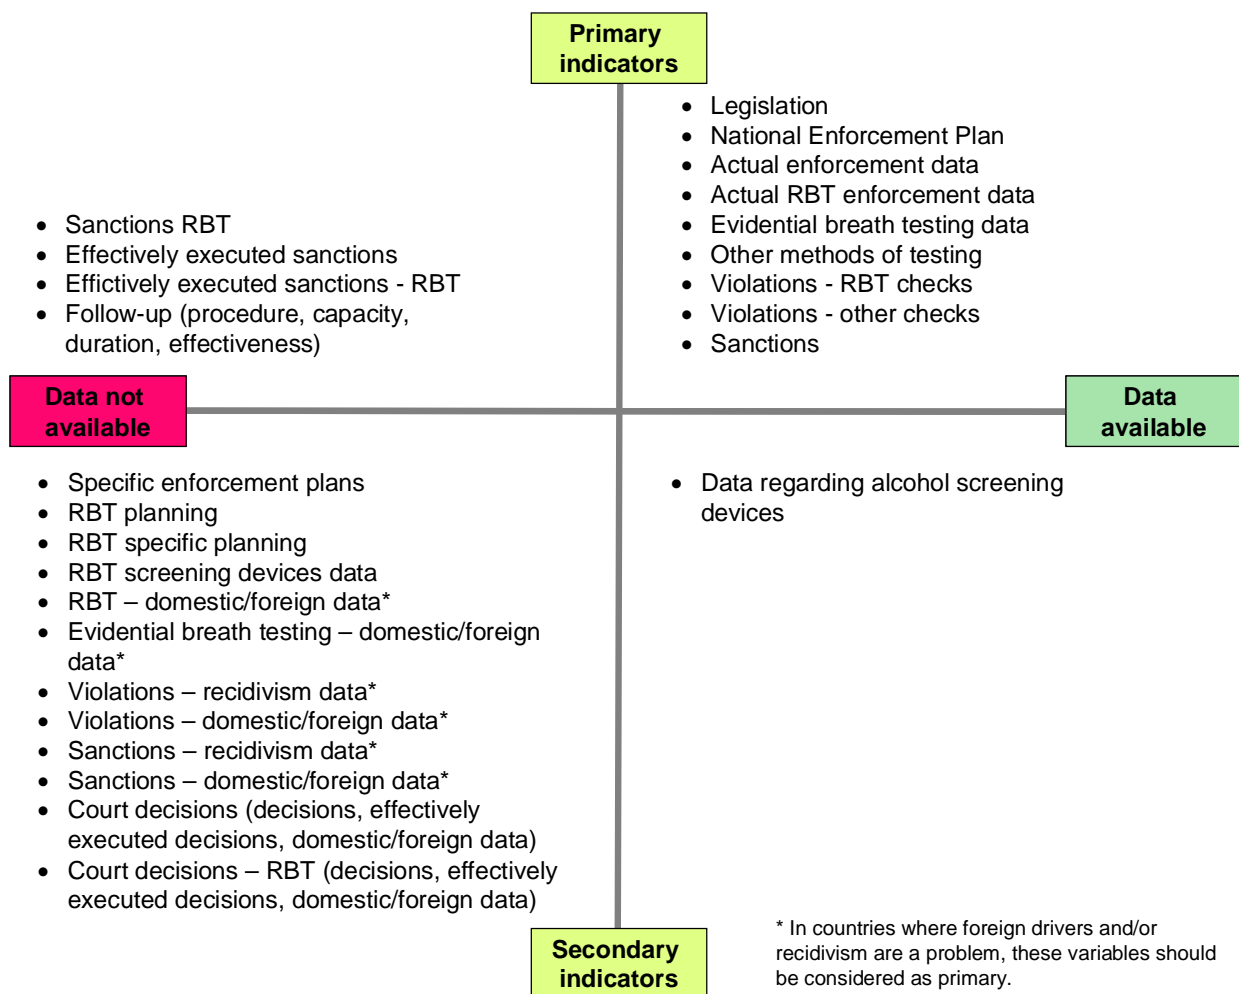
Primary indicators

- Legislation
- National Enforcement Plan
- Actual enforcement data
- Actual RBT enforcement data
- Evidential breath testing data
- Other methods of testing
- Violations - RBT checks
- Violations - other checks
- Sanctions

- Sanctions RBT
- Effectively executed sanctions
- Effictively executed sanctions - RBT
- Follow-up (procedure, capacity, duration, effectiveness)

Data not available

Data available

- Specific enforcement plans
- RBT planning
- RBT specific planning
- RBT screening devices data
- RBT – domestic/foreign data*
- Evidential breath testing – domestic/foreign data*
- Violations – recidivism data*
- Violations – domestic/foreign data*
- Sanctions – recidivism data*
- Sanctions – domestic/foreign data*
- Court decisions (decisions, effectively executed decisions, domestic/foreign data)
- Court decisions – RBT (decisions, effectively executed decisions, domestic/foreign data)

- Data regarding alcohol screening devices

Secondary indicators

* In countries where foreign drivers and/or recidivism are a problem, these variables should be considered as primary.